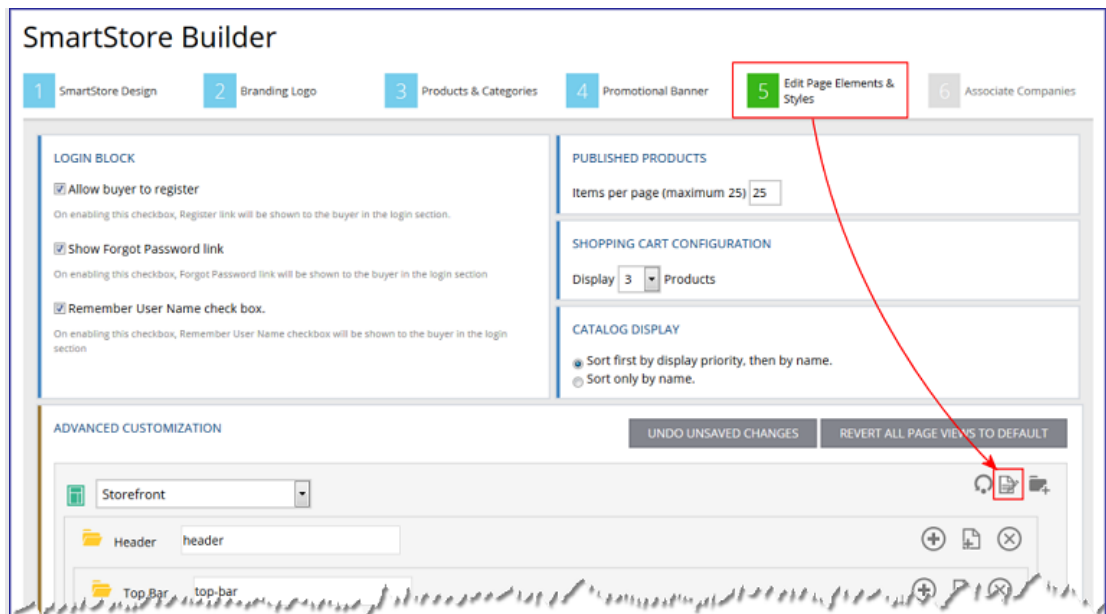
SmartStore Builder

1 SmartStore Design
2 Branding Logo
3 Products & Categories
4 Promotional Banner
5 Edit Page Elements & Styles
6 Associate Companies

LOGIN BLOCK

☑ Allow buyer to register

On enabling this checkbox, Register link will be shown to the buyer in the login section.

☑ Show Forgot Password link

On enabling this checkbox, Forgot Password link will be shown to the buyer in the login section

☑ Remember User Name check box.

On enabling this checkbox, Remember User Name checkbox will be shown to the buyer in the login section

PUBLISHED PRODUCTS

Items per page (maximum 25) 25

SHOPPING CART CONFIGURATION

Display 3 Products

CATALOG DISPLAY

Sort first by display priority, then by name.
Sort only by name.

ADVANCED CUSTOMIZATION

UNDO UNSAVED CHANGES
REVERT ALL PAGE VIEWS TO DEFAULT

Storefront

Header header

Top Bar top-bar